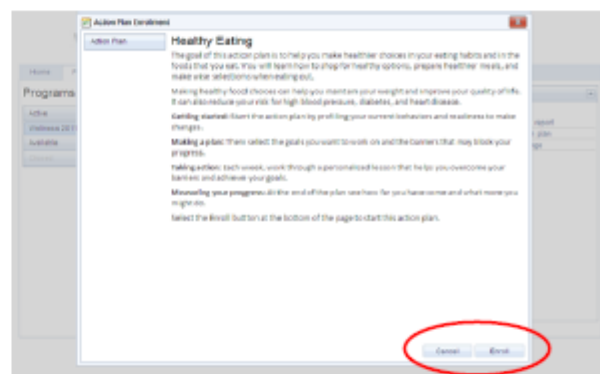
Action Plan Enrollment

Action Plan

Healthy Eating

The goal of this action plan is to help you make healthier choices in your eating habits and in the foods that you eat. You will learn how to shop for healthy options, prepare healthier meals, and make wise selections when eating out.

Making healthy food choices can help you maintain your weight and improve your quality of life. It can also reduce your risk for high blood pressure, diabetes, and heart disease.

Getting started: Start the action plan by profiling your current behaviors and readiness to make changes.

Making a plan: Then select the goals you want to work on and the barriers that may block your progress.

Taking action: Each week, work through a personalized lesson that helps you overcome your barriers and achieve your goals.

Measuring your progress: At the end of the plan see how far you have come and what more you might do.

Select the Enroll button at the bottom of the page to start this action plan.

Cancel Enroll

Home

Programs

Active

Wellness 20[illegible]

Available

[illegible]

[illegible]

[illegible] plan

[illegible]